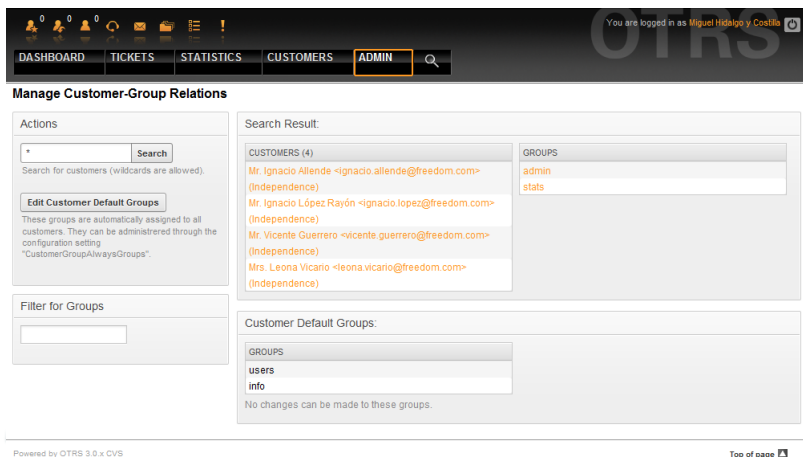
0 0 0

You are logged in as Miguel Hidalgo y Costilla

OTRS

DASHBOARD TICKETS STATISTICS CUSTOMERS ADMIN

Manage Customer-Group Relations

Actions

*

Search

Search for customers (wildcards are allowed).

Edit Customer Default Groups

These groups are automatically assigned to all customers. They can be administered through the configuration setting "CustomerGroupAlwaysGroups".

Filter for Groups

Search Result:

| CUSTOMERS (4) |
|---|
| Mr. Ignacio Allende <ignacio.allende@freedom.com> (Independence) |
| Mr. Ignacio López Rayón <ignacio.lopez@freedom.com> (Independence) |
| Mr. Vicente Guerrero <vicente.guerrero@freedom.com> (Independence) |
| Mrs. Leona Vicario <leona.vicario@freedom.com> (Independence) |

| GROUPS |
|---|
| admin |
| stats |

Customer Default Groups:

| GROUPS |
|---|
| users |
| info |

No changes can be made to these groups.

Powered by OTRS 3.0.x CVS

Top of page